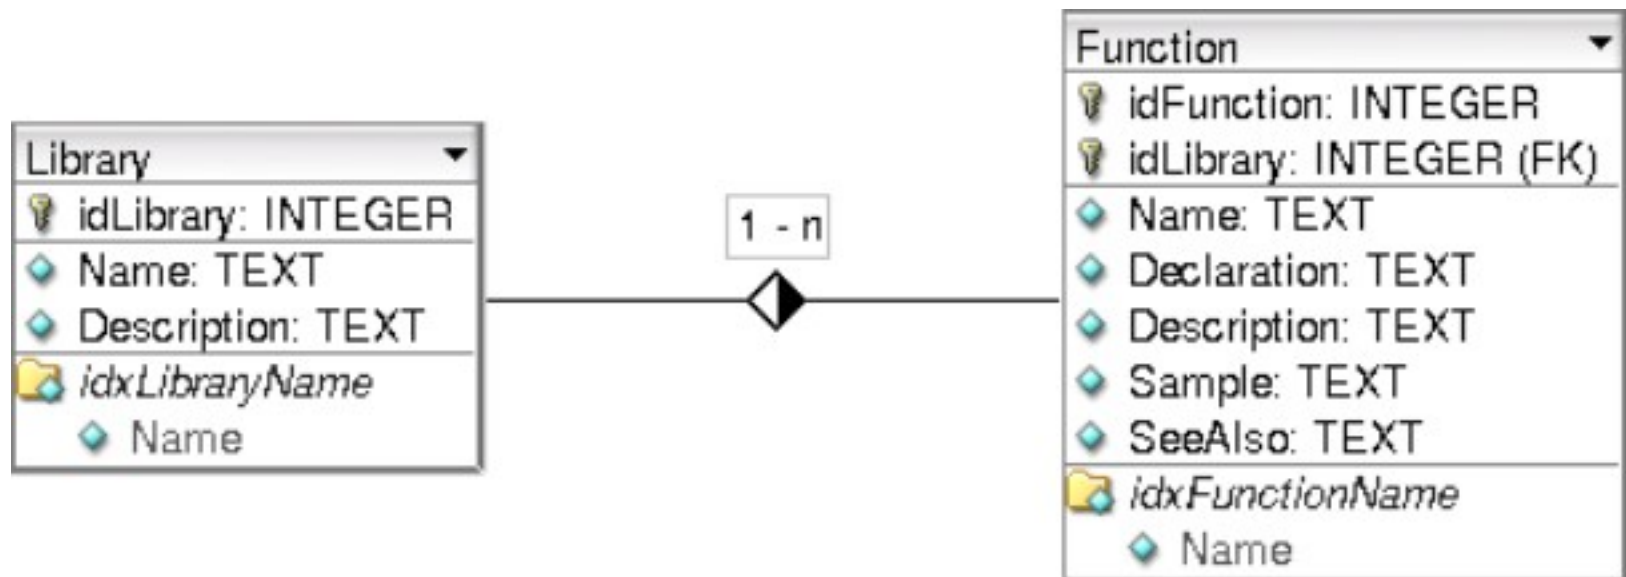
Library
idLibrary: INTEGER
Name: TEXT
Description: TEXT
idxLibraryName
Name

1 - n

Function
idFunction: INTEGER
idLibrary: INTEGER (FK)
Name: TEXT
Declaration: TEXT
Description: TEXT
Sample: TEXT
SeeAlso: TEXT
idxFunctionName
Name